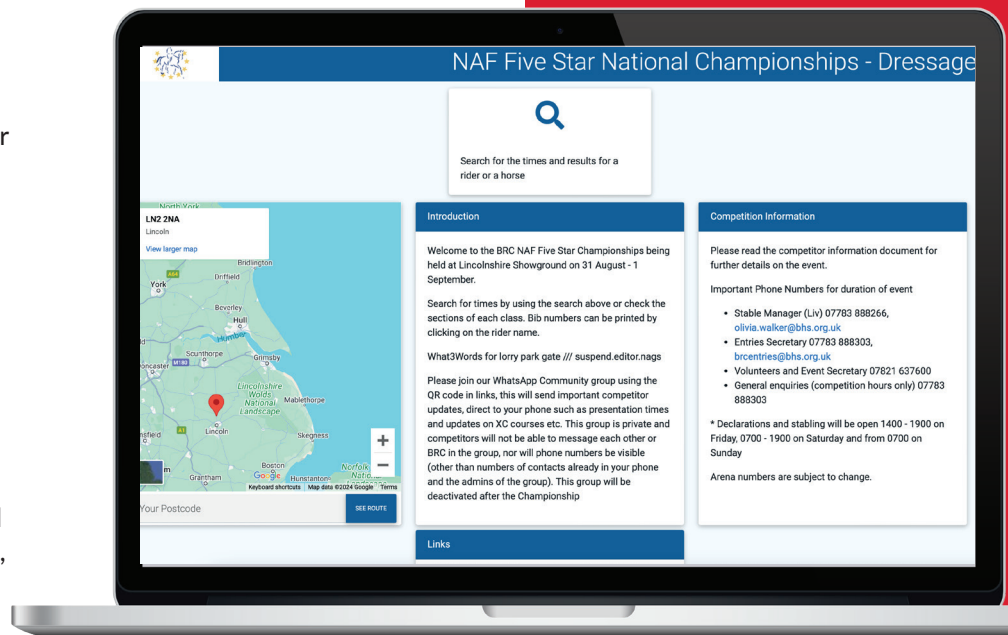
NAF Five Star National Championships - Dressage

Search for the times and results for a rider or a horse

LN2 2NA
Lincoln
View larger map

North York
Bridlington
Driffield
York
Beverley
Hull
Humber
Scunthorpe
Grimsby
Doncaster
Lincolnshire Wolds National Landscape
Mablethorpe
Lincoln
Skegness
Boston
Grantham
Hunstanton
Norfolk
Keyboard shortcuts
Map data ©2024 Google
Terms

Your Postcode
SEE ROUTE

Introduction

Welcome to the BRC NAF Five Star Championships being held at Lincolnshire Showground on 31 August - 1 September.

Search for times by using the search above or check the sections of each class. Bib numbers can be printed by clicking on the rider name.

What3Words for lorry park gate /// suspend.editor.nags

Please join our WhatsApp Community group using the QR code in links, this will send important competitor updates, direct to your phone such as presentation times and updates on XC courses etc. This group is private and competitors will not be able to message each other or BRC in the group, nor will phone numbers be visible (other than numbers of contacts already in your phone and the admins of the group). This group will be deactivated after the Championship

Links

Competition Information

Please read the competitor information document for further details on the event.

Important Phone Numbers for duration of event

• Stable Manager (Liv) 07783 888266, olivia.walker@bhs.org.uk
• Entries Secretary 07783 888303, brcentries@bhs.org.uk
• Volunteers and Event Secretary 07821 637600
• General enquiries (competition hours only) 07783 888303

* Declarations and stabling will be open 1400 - 1900 on Friday, 0700 - 1900 on Saturday and from 0700 on Sunday

Arena numbers are subject to change.